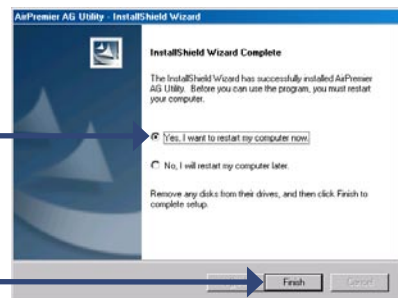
AirPremier AG Utility - InstallShield Wizard

InstallShield Wizard Complete

The InstallShield Wizard has successfully installed AirPremier AG Utility. Before you can use the program, you must restart your computer.

Yes, I want to restart my computer now.

No, I will restart my computer later.

Remove any disks from their drives, and then click Finish to complete setup.

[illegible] Finish Cancel